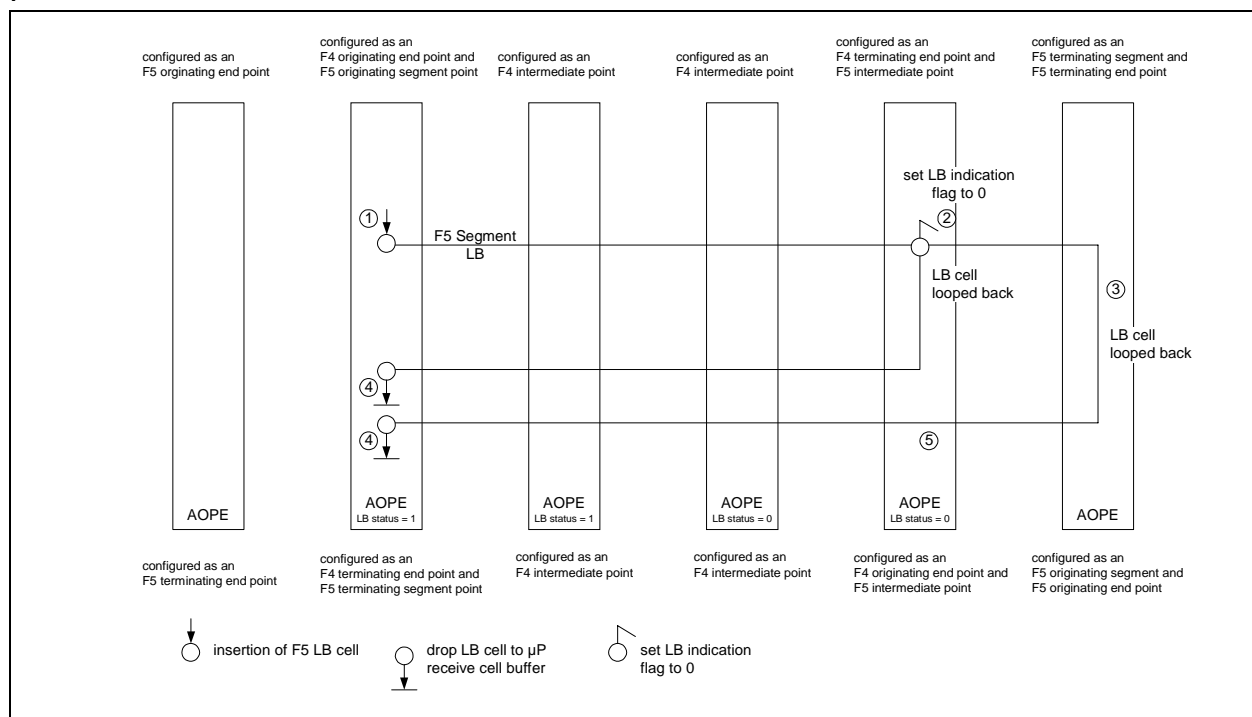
configured as an F5 orginating end point

configured as an F4 originating end point and F5 originating segment point

configured as an F4 intermediate point

configured as an F4 intermediate point

configured as an F4 terminating end point and F5 intermediate point

configured as an F5 terminating segment and F5 terminating end point

set LB indication flag to 0

①

②

F5 Segment LB

LB cell looped back

③

LB cell looped back

④

④

⑤

AOPE

AOPE
LB status = 1

AOPE
LB status = 1

AOPE
LB status = 0

AOPE
LB status = 0

AOPE

configured as an F5 terminating end point

configured as an F4 terminating end point and F5 terminating segment point

configured as an F4 intermediate point

configured as an F4 intermediate point

configured as an F4 originating end point and F5 intermediate point

configured as an F5 originating segment and F5 originating end point

insertion of F5 LB cell

drop LB cell to µP receive cell buffer

set LB indication flag to 0